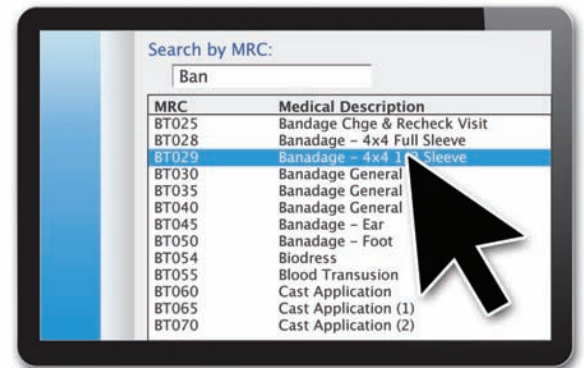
Search by MRC:

Ban

| MRC | Medical Description |
|---|---|
| BT025 | Bandage Chge & Recheck Visit |
| BT028 | Banadage – 4x4 Full Sleeve |
| BT029 | Banadage – 4x4 1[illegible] Sleeve |
| BT030 | Banadage General |
| BT035 | Banadage General |
| BT040 | Banadage General |
| BT045 | Banadage – Ear |
| BT050 | Banadage – Foot |
| BT054 | Biodress |
| BT055 | Blood Transusion |
| BT060 | Cast Application |
| BT065 | Cast Application (1) |
| BT070 | Cast Application (2) |